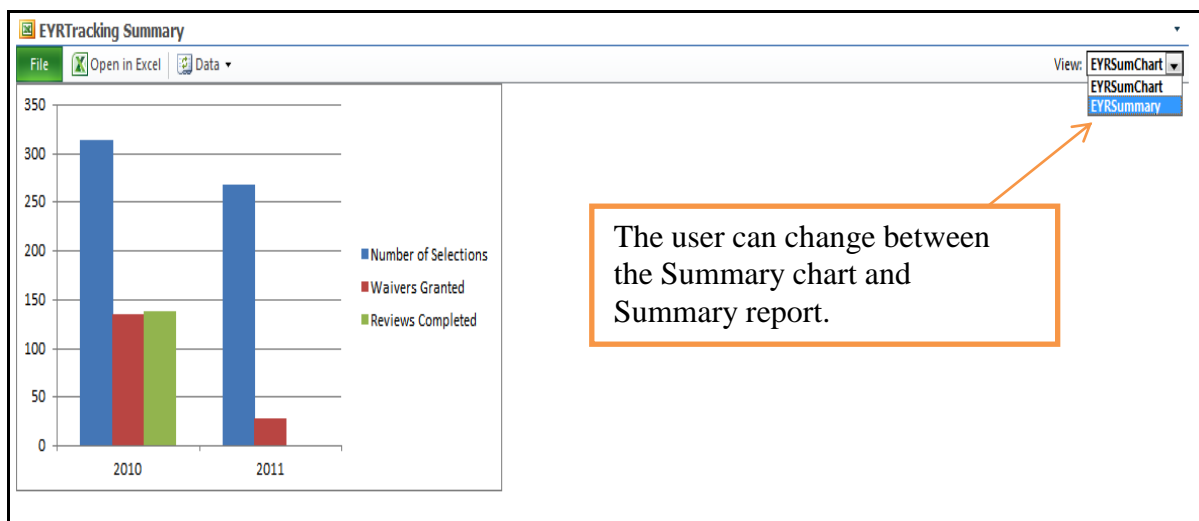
EYRTracking Summary

File | Open in Excel | Data ▾

View: EYRSumChart

EYRSumChart
EYRSummary

350
300
250
200
150
100
50
0

2010
2011

Number of Selections
Waivers Granted
Reviews Completed

The user can change between the Summary chart and Summary report.